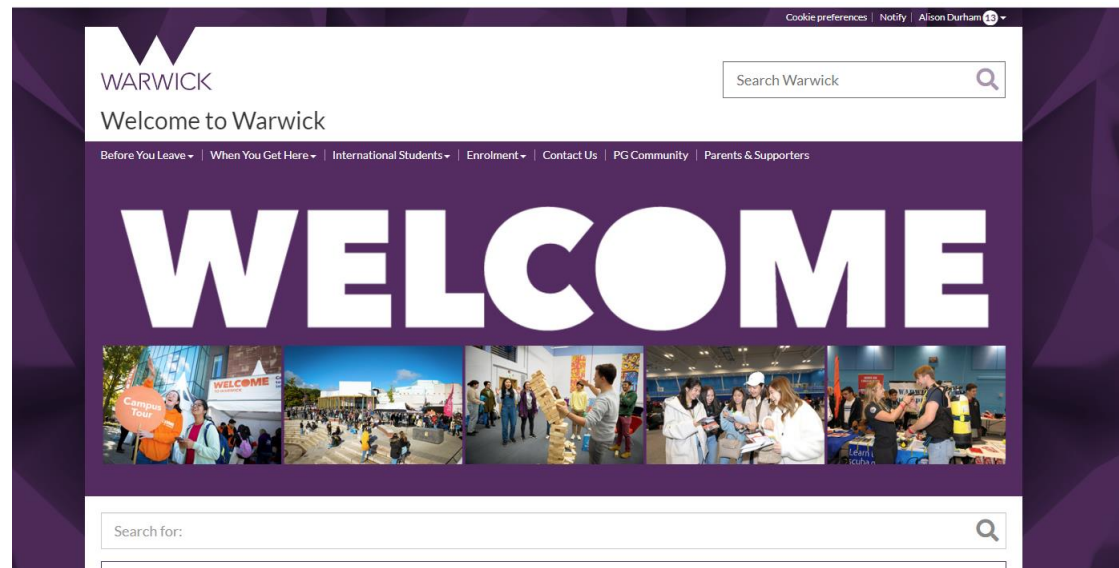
Cookie preferences | Notify | Alison Durham 13

WARWICK

Search Warwick

Welcome to Warwick

Before You Leave | When You Get Here | International Students | Enrolment | Contact Us | PG Community | Parents & Supporters

WELCOME

Campus Tour

WELCOME

Search for: